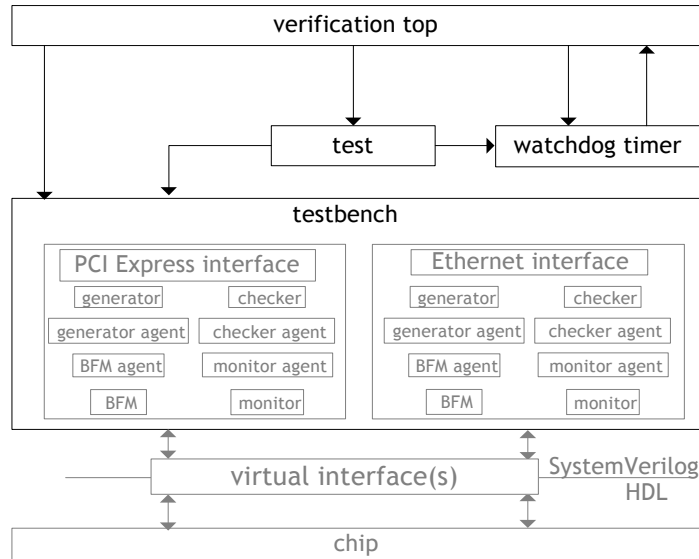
verification top

test

watchdog timer

testbench

PCI Express interface

generator

checker

generator agent

checker agent

BFM agent

monitor agent

BFM

monitor

Ethernet interface

generator

checker

generator agent

checker agent

BFM agent

monitor agent

BFM

monitor

virtual interface(s)

SystemVerilog
HDL

chip